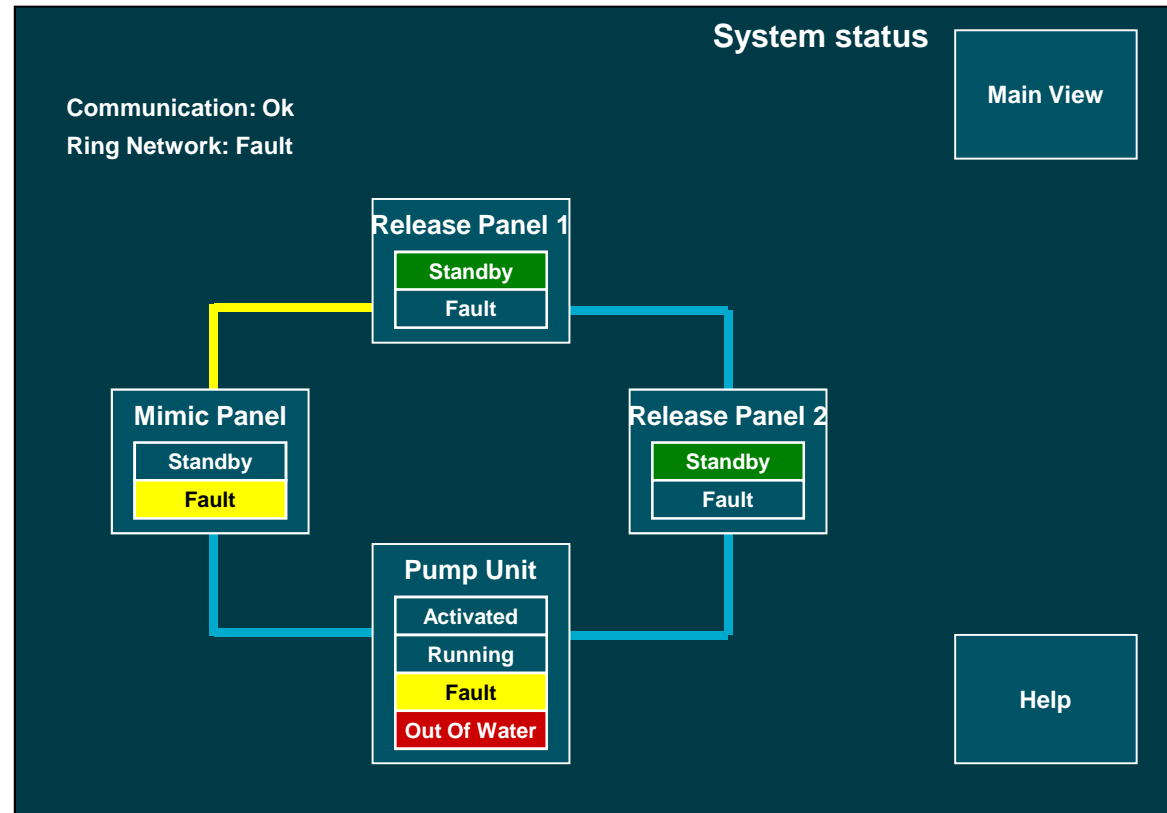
System status

Main View

Communication: Ok

Ring Network: Fault

Release Panel 1

Standby

Fault

Mimic Panel

Standby

Fault

Release Panel 2

Standby

Fault

Pump Unit

Activated

Running

Fault

Out Of Water

Help